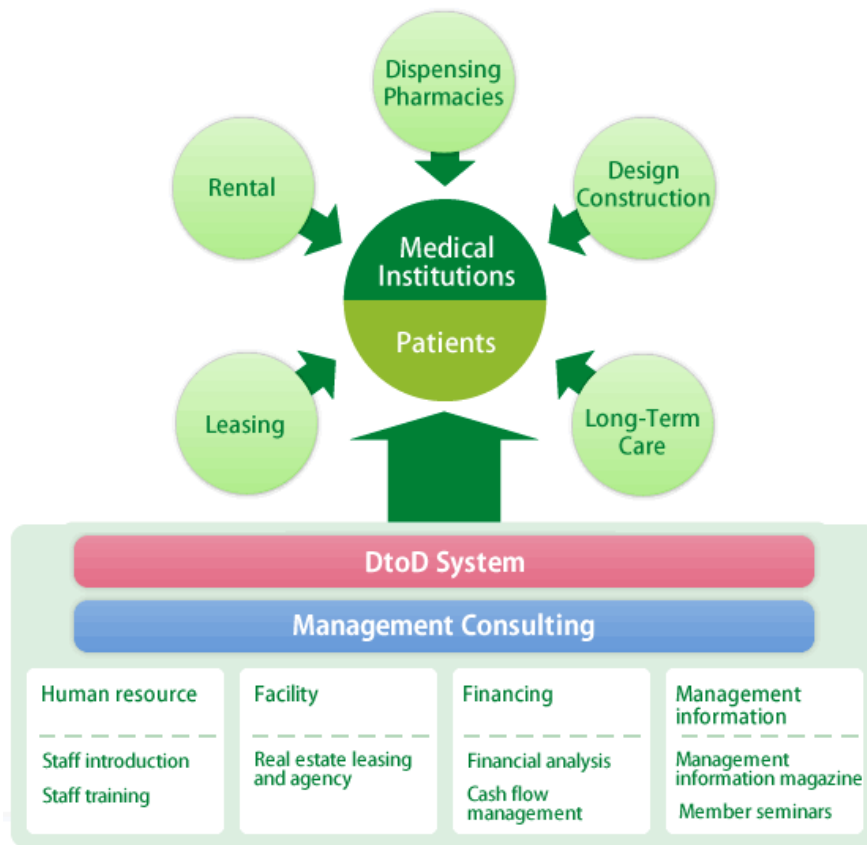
Dispensing Pharmacies

Rental

Design Construction

Medical Institutions

Patients

Leasing

Long-Term Care

DtoD System

Management Consulting

| Human resource | Facility | Financing | Management information |
|---|---|---|---|
| Staff introduction<br>Staff training | Real estate leasing and agency | Financial analysis<br>Cash flow management | Management information magazine<br>Member seminars |